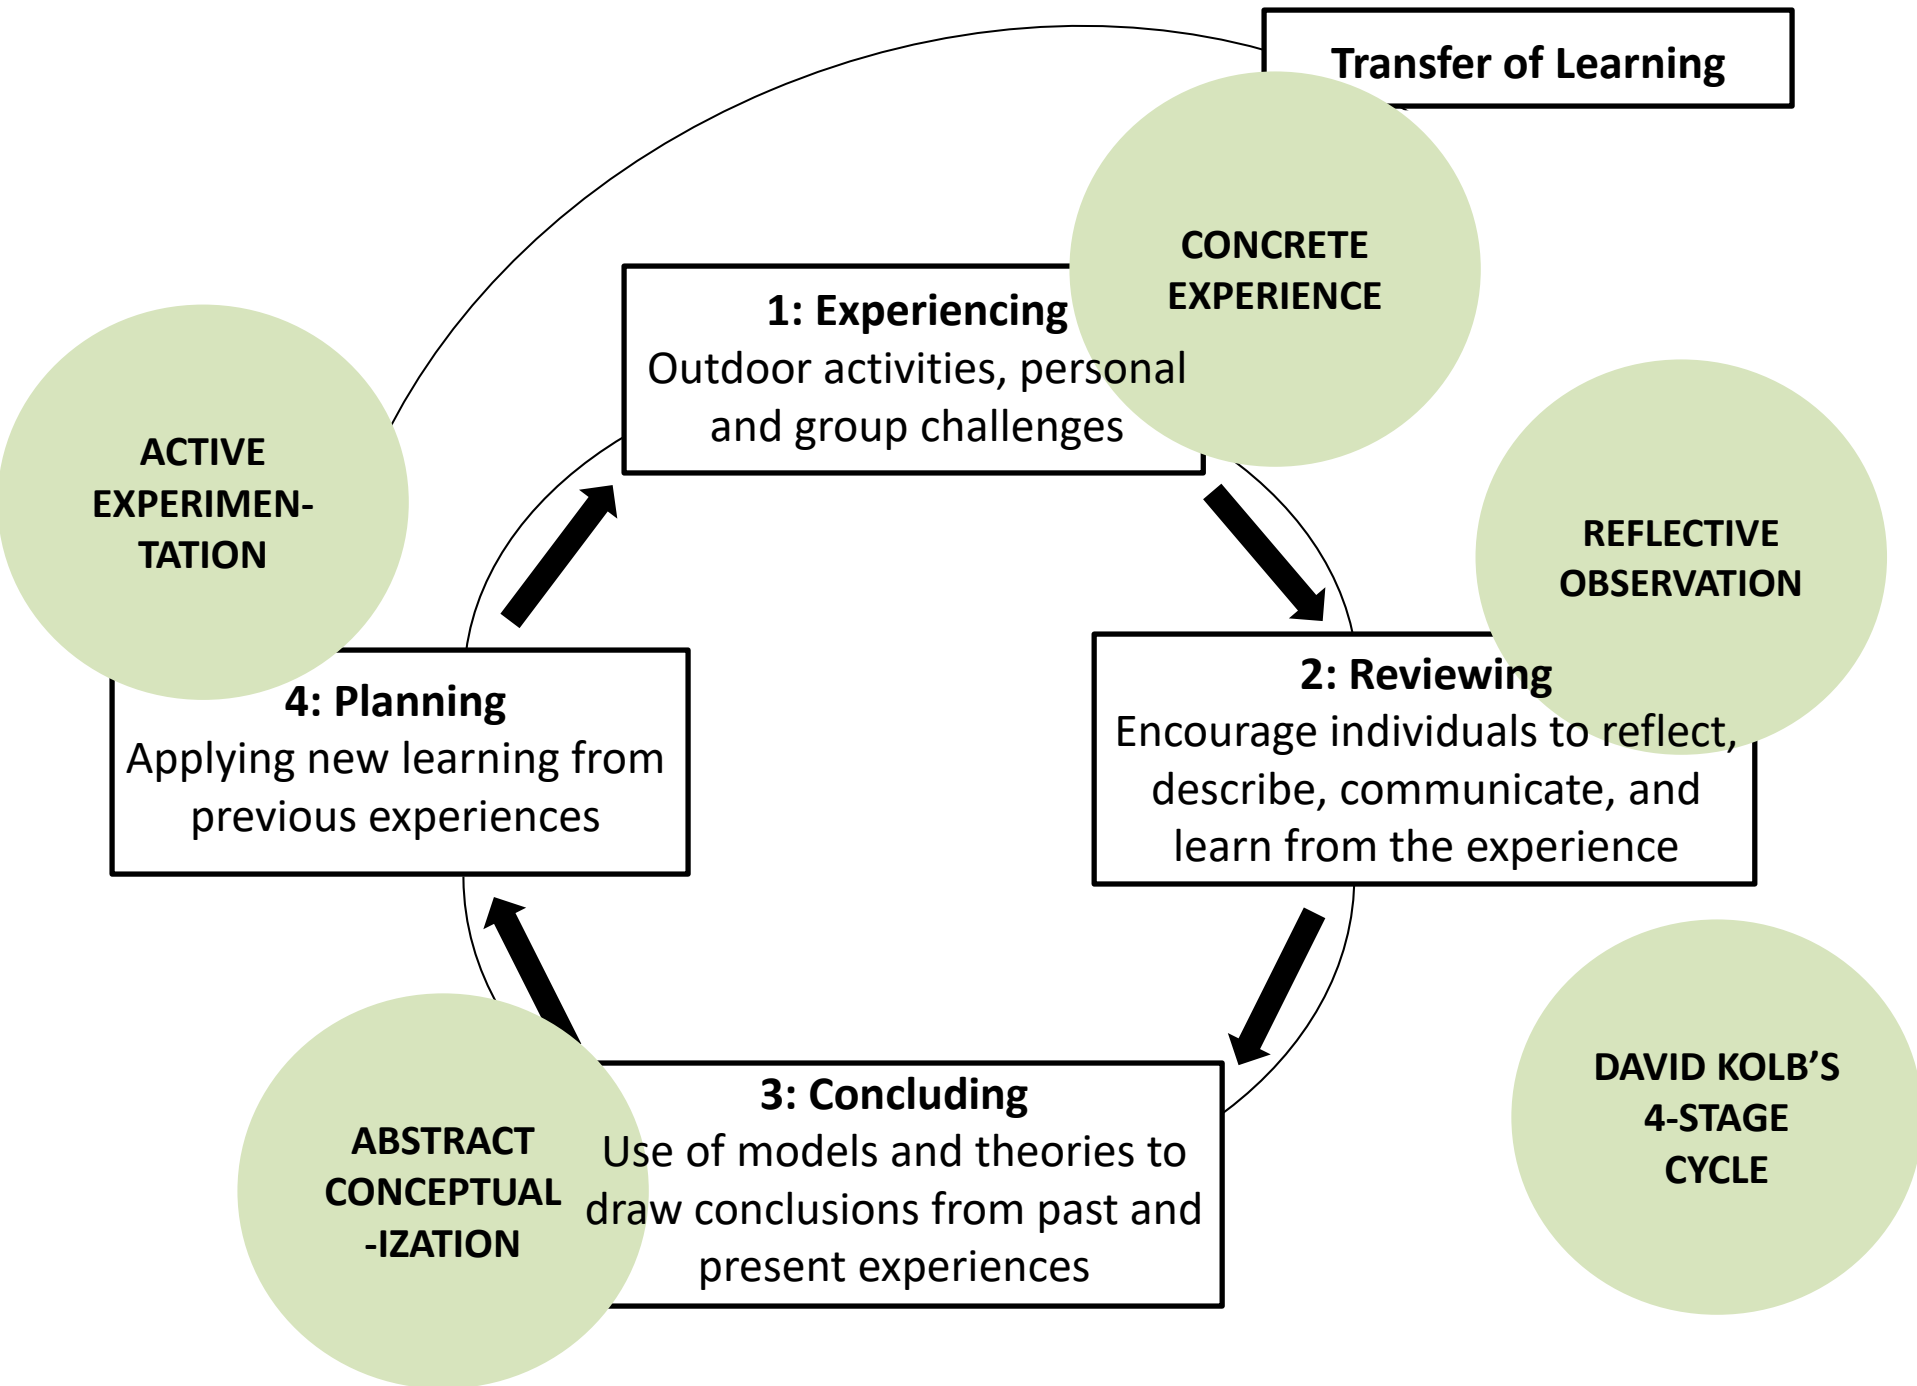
Transfer of Learning

CONCRETE EXPERIENCE

1: Experiencing
Outdoor activities, personal and group challenges

ACTIVE EXPERIMENTATION

REFLECTIVE OBSERVATION

2: Reviewing
Encourage individuals to reflect, describe, communicate, and learn from the experience

4: Planning
Applying new learning from previous experiences

DAVID KOLB'S 4-STAGE CYCLE

ABSTRACT CONCEPTUALIZATION

3: Concluding
Use of models and theories to draw conclusions from past and present experiences